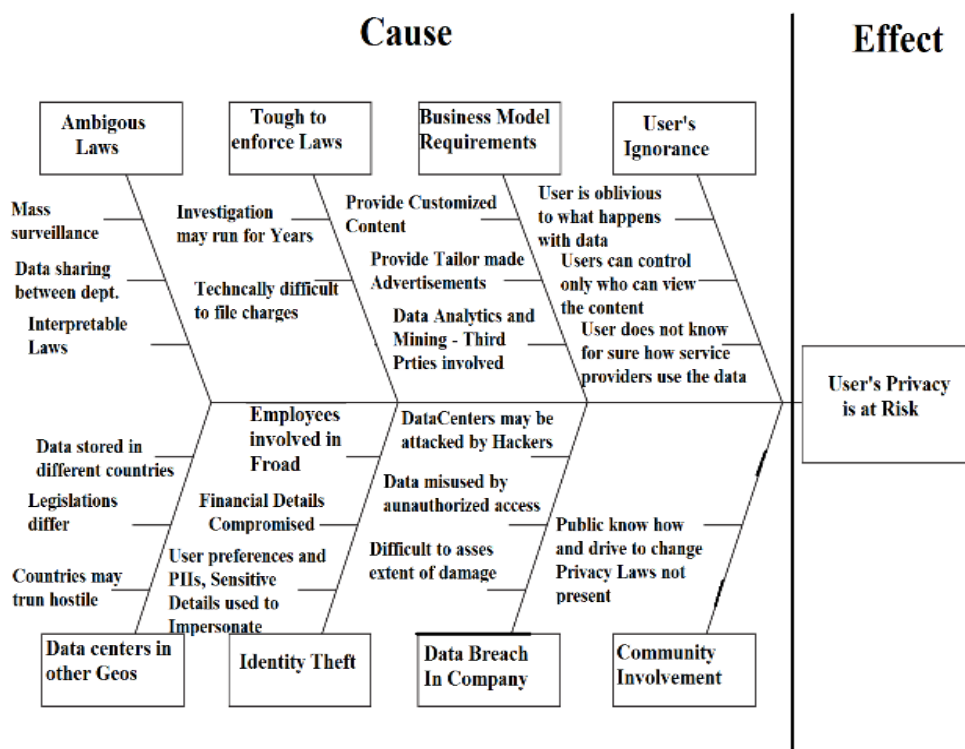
Cause

Effect

Ambigous Laws

Tough to enforce Laws

Business Model Requirements

User's Ignorance

Mass surveillance

Data sharing between dept.

Interpretable Laws

Investigation may run for Years

Techncally difficult to file charges

Provide Customized Content

Provide Tailor made Advertisements

Data Analytics and Mining - Third Prties involved

User is oblivious to what happens with data

Users can control only who can view the content

User does not know for sure how service providers use the data

User's Privacy is at Risk

Data stored in different countries

Legislations differ

Countries may trun hostile

Employees involved in Froad

Financial Details Compromised

User preferences and PIIs, Sensitive Details used to Impersonate

DataCenters may be attacked by Hackers

Data misused by aunauthorized access

Difficult to asses extent of damage

Public know how and drive to change Privacy Laws not present

Data centers in other Geos

Identity Theft

Data Breach In Company

Community Involvement